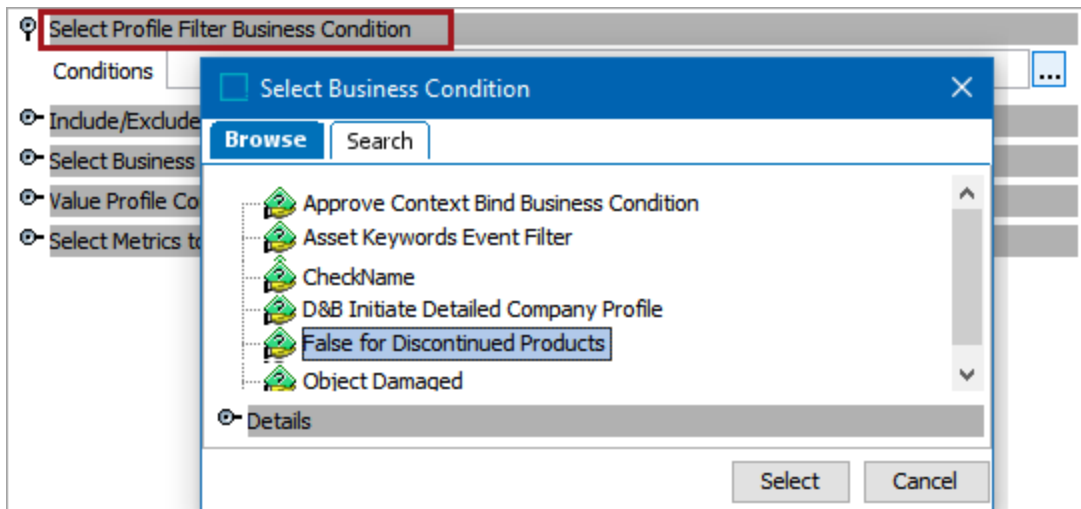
Select Profile Filter Business Condition
Conditions
...
Include/Exclude
Select Business
Value Profile Co
Select Metrics to
Select Business Condition
Browse
Search
Approve Context Bind Business Condition
Asset Keywords Event Filter
CheckName
D&B Initiate Detailed Company Profile
False for Discontinued Products
Object Damaged
Details
Select
Cancel